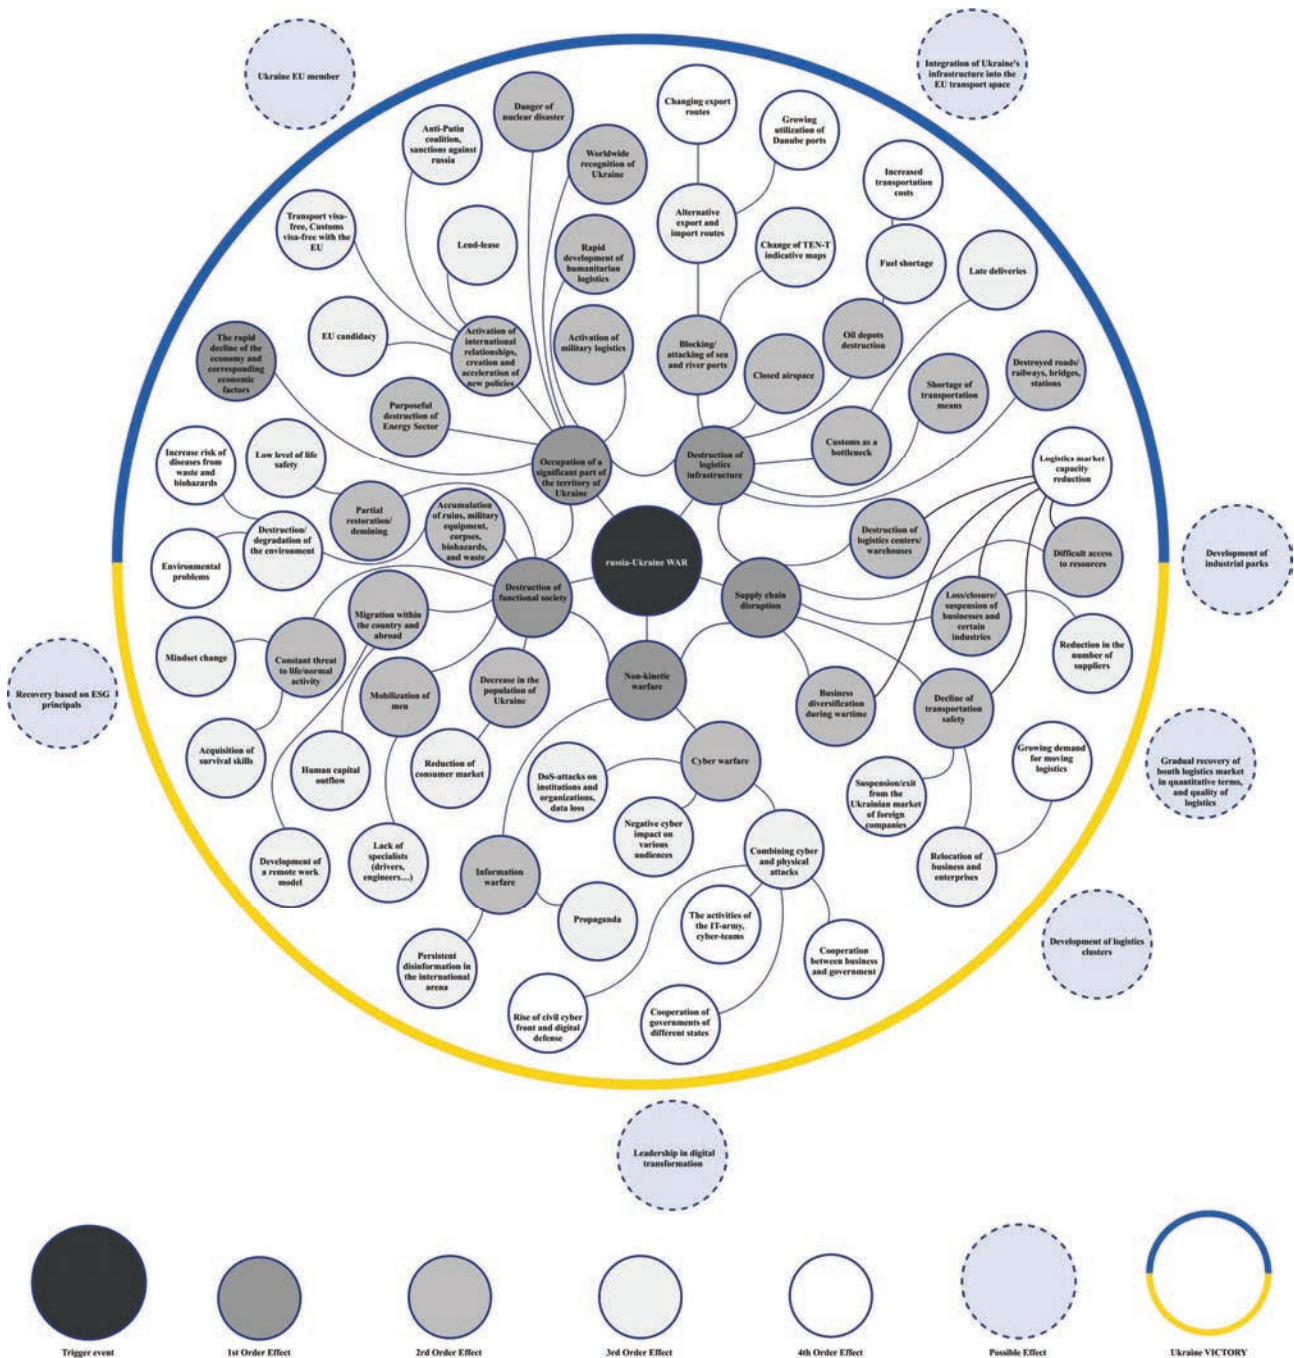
Ukraine EU member

Integration of Ukraine's infrastructure into the EU transport space

Danger of nuclear disaster

Changing export routes

Growing utilization of Danube ports

Anti-Putin coalition, sanctions against russia

Worldwide recognition of Ukraine

Increased transportation costs

Transport visa-free, Customs visa-free with the EU

Lend-lease

Rapid development of humanitarian logistics

Alternative export and import routes

Change of TEN-T indicative maps

Fuel shortage

Late deliveries

EU candidacy

Activation of international relationships, creation and acceleration of new policies

Activation of military logistics

Blocking/ attacking of sea and river ports

Oil depots destruction

The rapid decline of the economy and corresponding economic factors

Closed airspace

Destroyed roads/ railways, bridges, stations

Purposeful destruction of Energy Sector

Shortage of transportation means

Customs as a bottleneck

Increase risk of diseases from waste and biohazards

Low level of life safety

Occupation of a significant part of the territory of Ukraine

Destruction of logistics infrastructure

Logistics market capacity reduction

Partial restoration/ demining

Accumulation of ruins, military equipment, corpses, biohazards, and waste

Destruction/ degradation of the environment

Destruction of logistics centers/ warehouses

Environmental problems

russia-Ukraine WAR

Difficult access to resources

Development of industrial parks

Destruction of functional society

Supply chain disruption

Migration within the country and abroad

Loss/closure/ suspension of businesses and certain industries

Mindset change

Constant threat to life/normal activity

Reduction in the number of suppliers

Recovery based on ESG principals

Non-kinetic warfare

Decrease in the population of Ukraine

Mobilization of men

Business diversification during wartime

Decline of transportation safety

Acquisition of survival skills

Growing demand for moving logistics

Gradual recovery of bouth logistics market in quantitative terms, and quality of logistics

Human capital outflow

Reduction of consumer market

Cyber warfare

DoS-attacks on institutions and organizations, data loss

Suspension/exit from the Ukrainian market of foreign companies

Negative cyber impact on various audiences

Lack of specialists (drivers, engineers...)

Development of a remote work model

Combining cyber and physical attacks

Relocation of business and enterprises

Information warfare

Propaganda

The activities of the IT-army, cyber-teams

Development of logistics clusters

Persistent disinformation in the international arena

Cooperation between business and government

Rise of civil cyber front and digital defense

Cooperation of governments of different states

Leadership in digital transformation

Trigger event

1st Order Effect

2rd Order Effect

3rd Order Effect

4th Order Effect

Possible Effect

Ukraine VICTORY